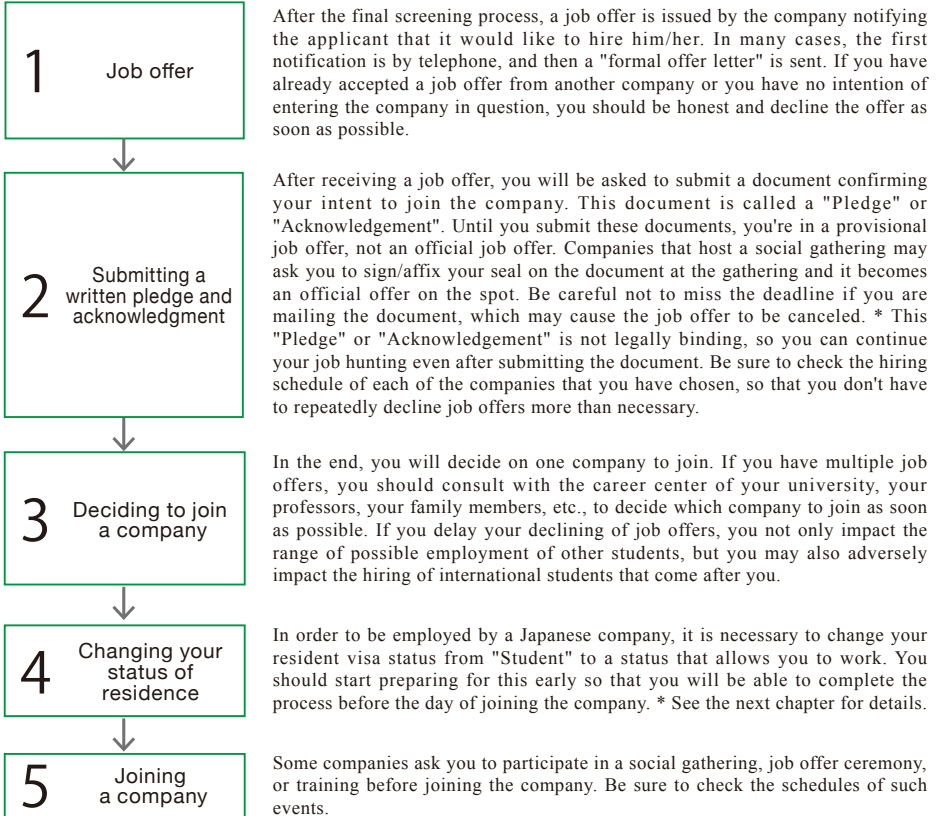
1 Job offer

After the final screening process, a job offer is issued by the company notifying the applicant that it would like to hire him/her. In many cases, the first notification is by telephone, and then a "formal offer letter" is sent. If you have already accepted a job offer from another company or you have no intention of entering the company in question, you should be honest and decline the offer as soon as possible.

2 Submitting a written pledge and acknowledgment

After receiving a job offer, you will be asked to submit a document confirming your intent to join the company. This document is called a "Pledge" or "Acknowledgement". Until you submit these documents, you're in a provisional job offer, not an official job offer. Companies that host a social gathering may ask you to sign/affix your seal on the document at the gathering and it becomes an official offer on the spot. Be careful not to miss the deadline if you are mailing the document, which may cause the job offer to be canceled. * This "Pledge" or "Acknowledgement" is not legally binding, so you can continue your job hunting even after submitting the document. Be sure to check the hiring schedule of each of the companies that you have chosen, so that you don't have to repeatedly decline job offers more than necessary.

3 Deciding to join a company

In the end, you will decide on one company to join. If you have multiple job offers, you should consult with the career center of your university, your professors, your family members, etc., to decide which company to join as soon as possible. If you delay your declining of job offers, you not only impact the range of possible employment of other students, but you may also adversely impact the hiring of international students that come after you.

4 Changing your status of residence

In order to be employed by a Japanese company, it is necessary to change your resident visa status from "Student" to a status that allows you to work. You should start preparing for this early so that you will be able to complete the process before the day of joining the company. * See the next chapter for details.

5 Joining a company

Some companies ask you to participate in a social gathering, job offer ceremony, or training before joining the company. Be sure to check the schedules of such events.